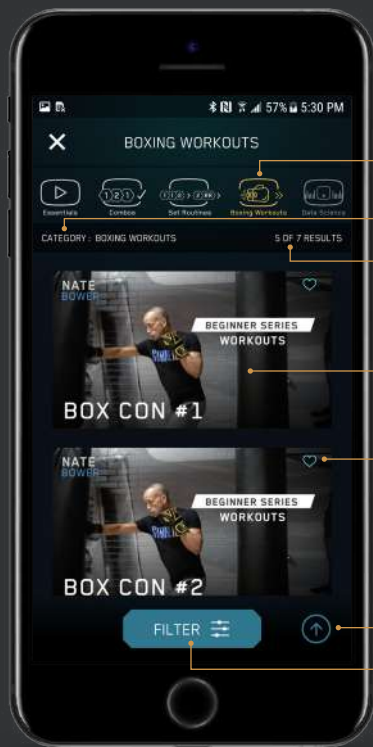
57% 5:30 PM

BOXING WORKOUTS

Essentials
Combos
Set Routines
Boxing Workouts
Data Science

CATEGORY : BOXING WORKOUTS
5 OF 7 RESULTS

NATE BOWER
BEGINNER SERIES
WORKOUTS
BOX CON #1

NATE BOWER
BEGINNER SERIES
WORKOUTS
BOX CON #2

FILTER